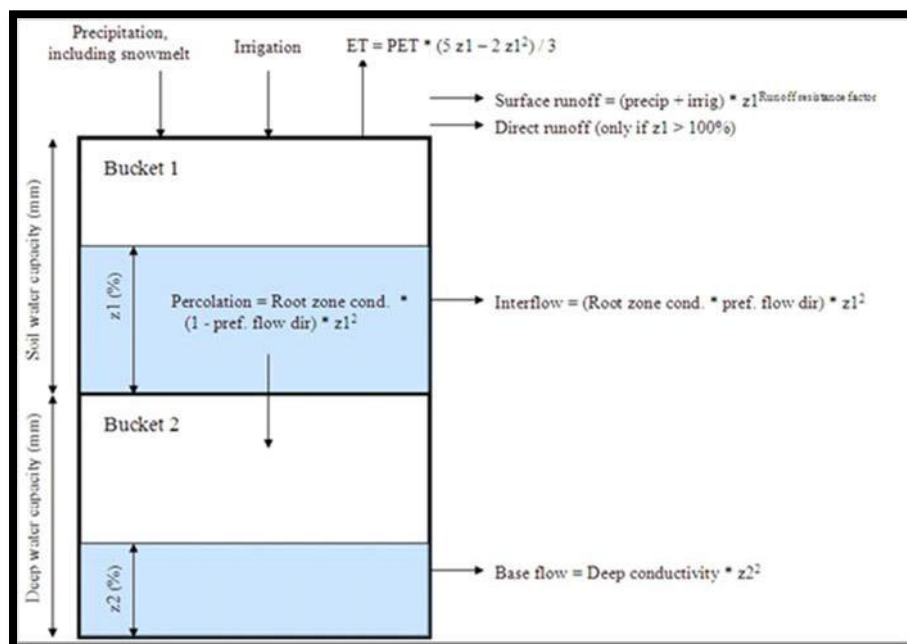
Precipitation, including snowmelt

Irrigation

ET = PET * (5 z1 – 2 z1$^2$) / 3

Surface runoff = (precip + irrig) * z1$^{\text{Runoff resistance factor}}$

Direct runoff (only if z1 > 100%)

Soil water capacity (mm)

Bucket 1

z1 (%)

Percolation = Root zone cond. * (1 - pref. flow dir) * z1$^2$

Interflow = (Root zone cond. * pref. flow dir) * z1$^2$

Deep water capacity (mm)

Bucket 2

z2 (%)

Base flow = Deep conductivity * z2$^2$